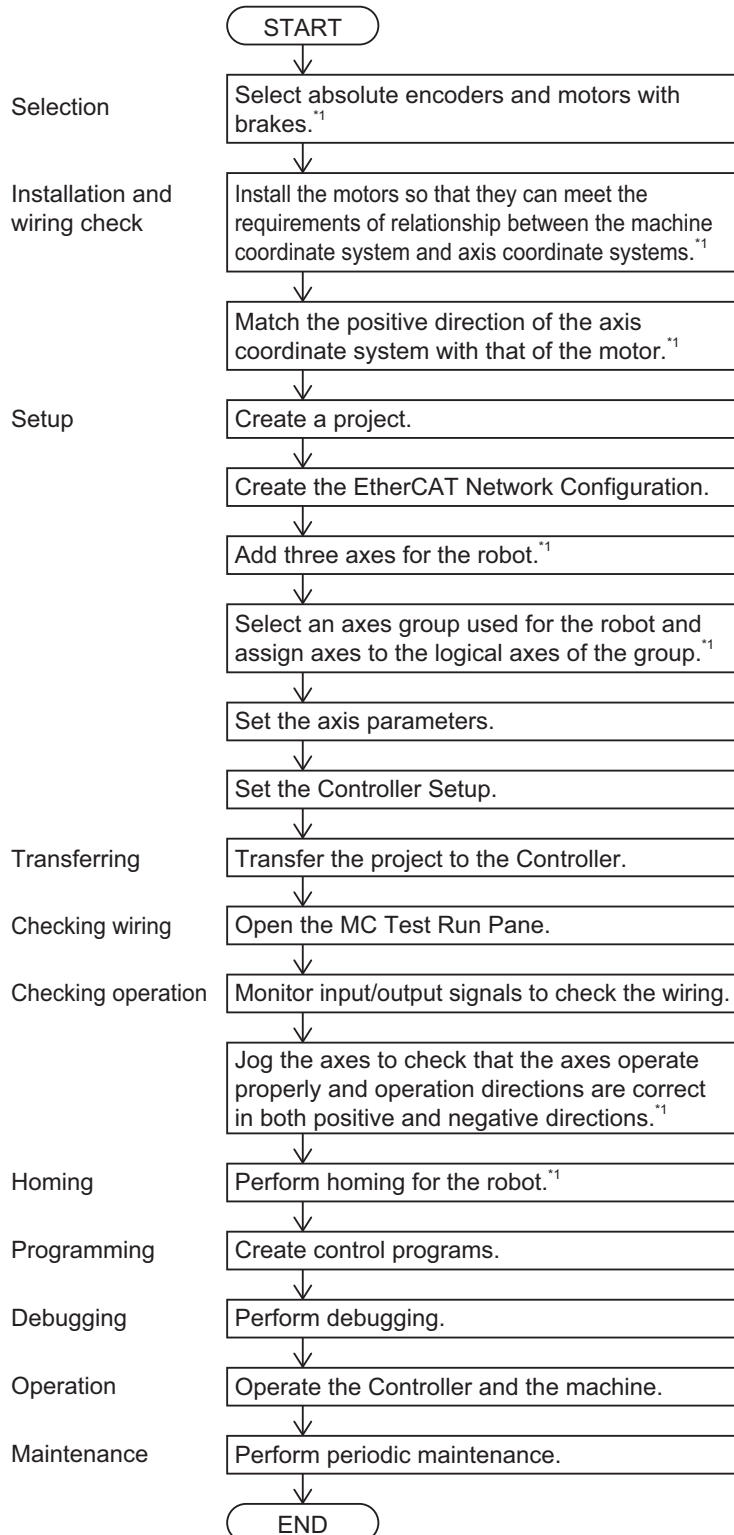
START

Selection
Select absolute encoders and motors with brakes.$^{*1}$

Installation and wiring check
Install the motors so that they can meet the requirements of relationship between the machine coordinate system and axis coordinate systems.$^{*1}$

Match the positive direction of the axis coordinate system with that of the motor.$^{*1}$

Setup
Create a project.

Create the EtherCAT Network Configuration.

Add three axes for the robot.$^{*1}$

Select an axes group used for the robot and assign axes to the logical axes of the group.$^{*1}$

Set the axis parameters.

Set the Controller Setup.

Transferring
Transfer the project to the Controller.

Checking wiring
Open the MC Test Run Pane.

Checking operation
Monitor input/output signals to check the wiring.

Jog the axes to check that the axes operate properly and operation directions are correct in both positive and negative directions.$^{*1}$

Homing
Perform homing for the robot.$^{*1}$

Programming
Create control programs.

Debugging
Perform debugging.

Operation
Operate the Controller and the machine.

Maintenance
Perform periodic maintenance.

END